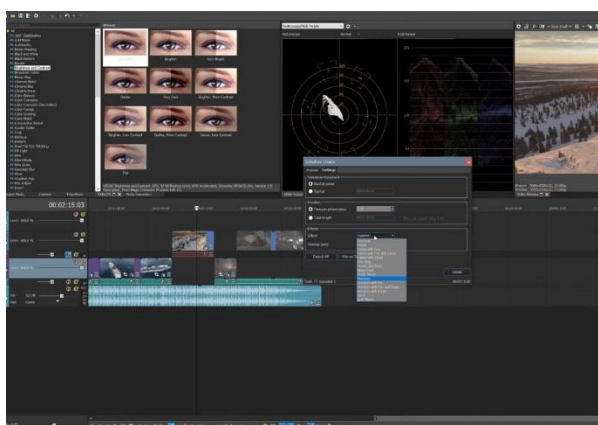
Presets

Brighter

Very Bright

Darker

Very Dark

Darker, More Contrast

Brighter, Less Contrast

Darker, More Contrast

Darker, Less Contrast

Gray

00:02:15:03

Slideshow Creator

Settings

Default

Cancel